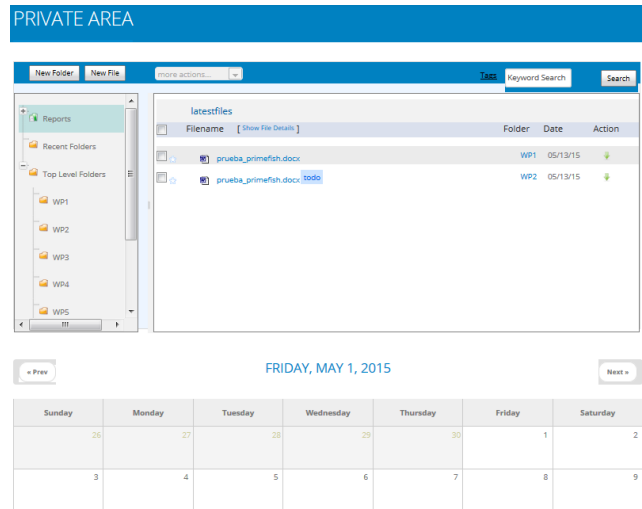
PRIVATE AREA

New Folder New File more actions... Tags Keyword Search Search

Reports
Recent Folders
Top Level Folders
WP1
WP2
WP3
WP4
WP5

latestfiles

| | Filename [ Show File Details ] | Folder | Date | Action |
|---|---|---|---|---|
| | prueba_primefish.docx | WP1 | 05/13/15 | |
| | prueba_primefish.docx todo | WP2 | 05/13/15 | |

« Prev FRIDAY, MAY 1, 2015 Next »

| Sunday | Monday | Tuesday | Wednesday | Thursday | Friday | Saturday |
|---|---|---|---|---|---|---|
| 26 | 27 | 28 | 29 | 30 | 1 | 2 |
| 3 | 4 | 5 | 6 | 7 | 8 | 9 |